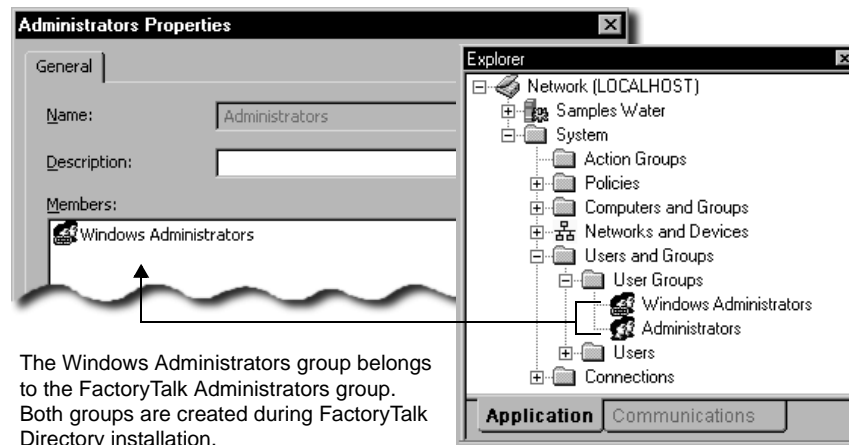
Administrators Properties

General

Name: Administrators

Description:

Members:

Windows Administrators

Explorer

Network (LOCALHOST)
Samples Water
System
Action Groups
Policies
Computers and Groups
Networks and Devices
Users and Groups
User Groups
Windows Administrators
Administrators
Users
Connections

Application Communications

The Windows Administrators group belongs to the FactoryTalk Administrators group. Both groups are created during FactoryTalk Directory installation.